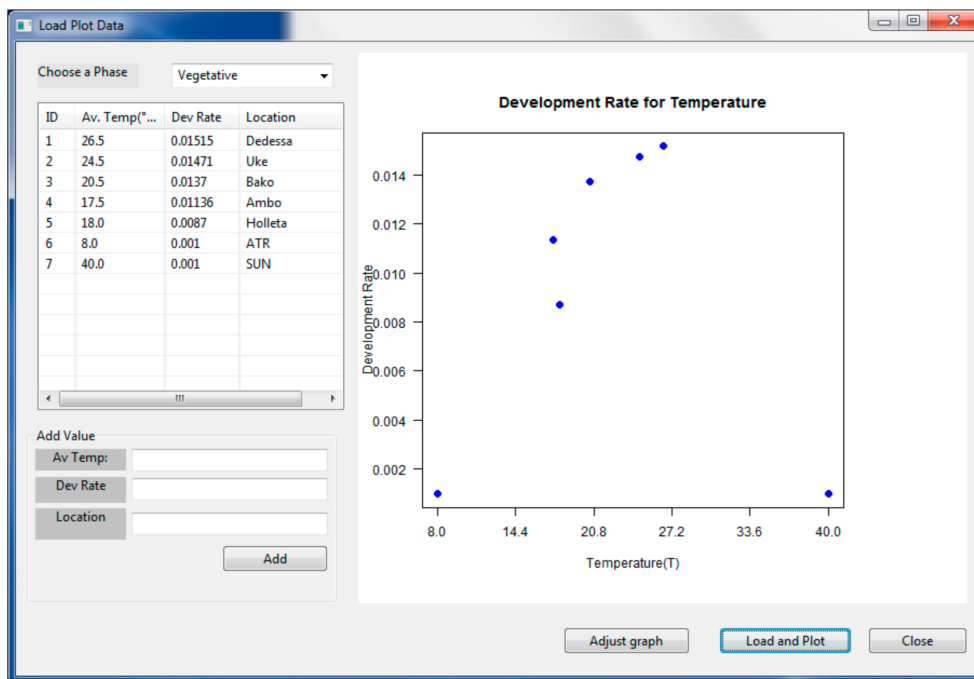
Load Plot Data

Choose a Phase
Vegetative

| ID | Av. Temp(°... | Dev Rate | Location |
|---|---|---|---|
| 1 | 26.5 | 0.01515 | Dedessa |
| 2 | 24.5 | 0.01471 | Uke |
| 3 | 20.5 | 0.0137 | Bako |
| 4 | 17.5 | 0.01136 | Ambo |
| 5 | 18.0 | 0.0087 | Holleta |
| 6 | 8.0 | 0.001 | ATR |
| 7 | 40.0 | 0.001 | SUN |

Add Value
Av Temp:
Dev Rate
Location
Add

Development Rate for Temperature

Development Rate
0.014
0.012
0.010
0.008
0.006
0.004
0.002

8.0 14.4 20.8 27.2 33.6 40.0
Temperature(T)

Adjust graph
Load and Plot
Close